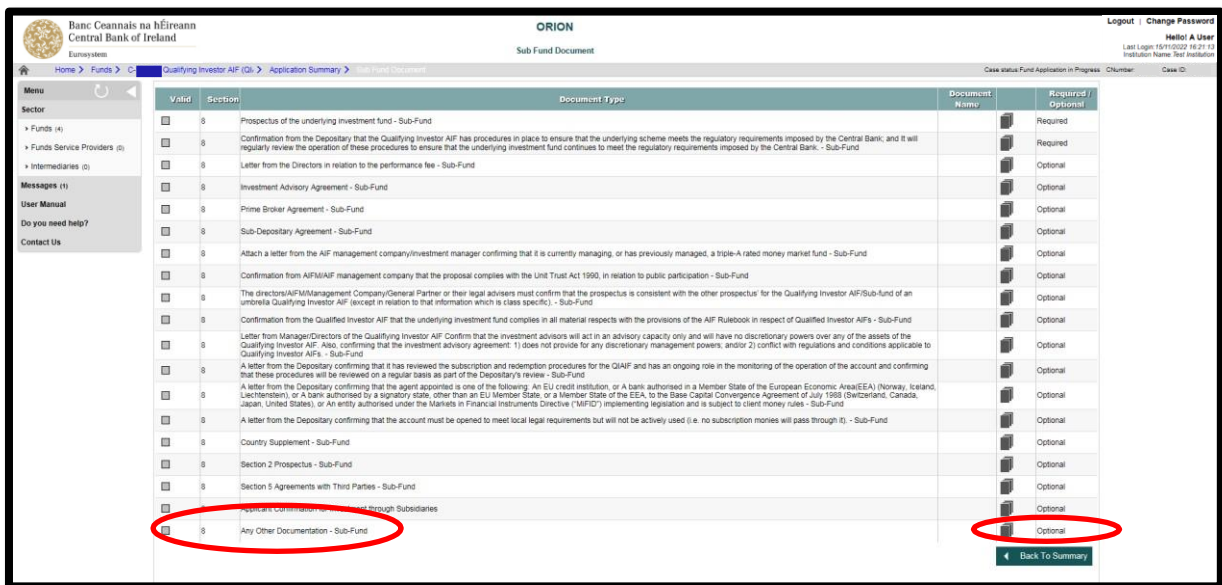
Banc Ceannais na hÉireann
Central Bank of Ireland
Eurosystem

ORION
Sub Fund Document

Logout | Change Password
Hello! A User
Last Login:15/11/2022 16:21:13
Institution Name:Test Institution

Home > Funds > C- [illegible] Qualifying Investor AIF (QI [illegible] > Application Summary > Sub Fund Document

Case status:Fund Application in Progress CNumber: Case ID:

Menu
Sector
› Funds (4)
› Funds Service Providers (0)
› Intermediaries (0)
Messages (1)
User Manual
Do you need help?
Contact Us

| Valid | Section | Document Type | Document Name | | Required / Optional |
|---|---|---|---|---|---|
| | 8 | Prospectus of the underlying investment fund - Sub-Fund | | | Required |
| | 8 | Confirmation from the Depositary that the Qualifying Investor AIF has procedures in place to ensure that the underlying scheme meets the regulatory requirements imposed by the Central Bank; and It will regularly review the operation of these procedures to ensure that the underlying investment fund continues to meet the regulatory requirements imposed by the Central Bank. - Sub-Fund | | | Required |
| | 8 | Letter from the Directors in relation to the performance fee - Sub-Fund | | | Optional |
| | 8 | Investment Advisory Agreement - Sub-Fund | | | Optional |
| | 8 | Prime Broker Agreement - Sub-Fund | | | Optional |
| | 8 | Sub-Depositary Agreement - Sub-Fund | | | Optional |
| | 8 | Attach a letter from the AIF management company/investment manager confirming that it is currently managing, or has previously managed, a triple-A rated money market fund - Sub-Fund | | | Optional |
| | 8 | Confirmation from AIFM/AIF management company that the proposal complies with the Unit Trust Act 1990, in relation to public participation - Sub-Fund | | | Optional |
| | 8 | The directors/AIFM/Management Company/General Partner or their legal advisers must confirm that the prospectus is consistent with the other prospectus' for the Qualifying Investor AIF/Sub-fund of an umbrella Qualifying Investor AIF (except in relation to that information which is class specific). - Sub-Fund | | | Optional |
| | 8 | Confirmation from the Qualified Investor AIF that the underlying investment fund complies in all material respects with the provisions of the AIF Rulebook in respect of Qualified Investor AIFs - Sub-Fund | | | Optional |
| | 8 | Letter from Manager/Directors of the Qualifying Investor AIF Confirm that the investment advisors will act in an advisory capacity only and will have no discretionary powers over any of the assets of the Qualifying Investor AIF. Also, confirming that the investment advisory agreement: 1) does not provide for any discretionary management powers; and/or 2) conflict with regulations and conditions applicable to Qualifying Investor AIFs. - Sub-Fund | | | Optional |
| | 8 | A letter from the Depositary confirming that it has reviewed the subscription and redemption procedures for the QIAIF and has an ongoing role in the monitoring of the operation of the account and confirming that these procedures will be reviewed on a regular basis as part of the Depositary's review - Sub-Fund | | | Optional |
| | 8 | A letter from the Depositary confirming that the agent appointed is one of the following: An EU credit institution, or A bank authorised in a Member State of the European Economic Area(EEA) (Norway, Iceland, Liechtenstein), or A bank authorised by a signatory state, other than an EU Member State, or a Member State of the EEA, to the Base Capital Convergence Agreement of July 1988 (Switzerland, Canada, Japan, United States), or An entity authorised under the Markets in Financial Instruments Directive ("MIFID") implementing legislation and is subject to client money rules - Sub-Fund | | | Optional |
| | 8 | A letter from the Depositary confirming that the account must be opened to meet local legal requirements but will not be actively used (i.e. no subscription monies will pass through it). - Sub-Fund | | | Optional |
| | 8 | Country Supplement - Sub-Fund | | | Optional |
| | 8 | Section 2 Prospectus - Sub-Fund | | | Optional |
| | 8 | Section 5 Agreements with Third Parties - Sub-Fund | | | Optional |
| | 8 | Applicant Confirmation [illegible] through Subsidiaries | | | Optional |
| | 8 | Any Other Documentation - Sub-Fund | | | Optional |

Back To Summary